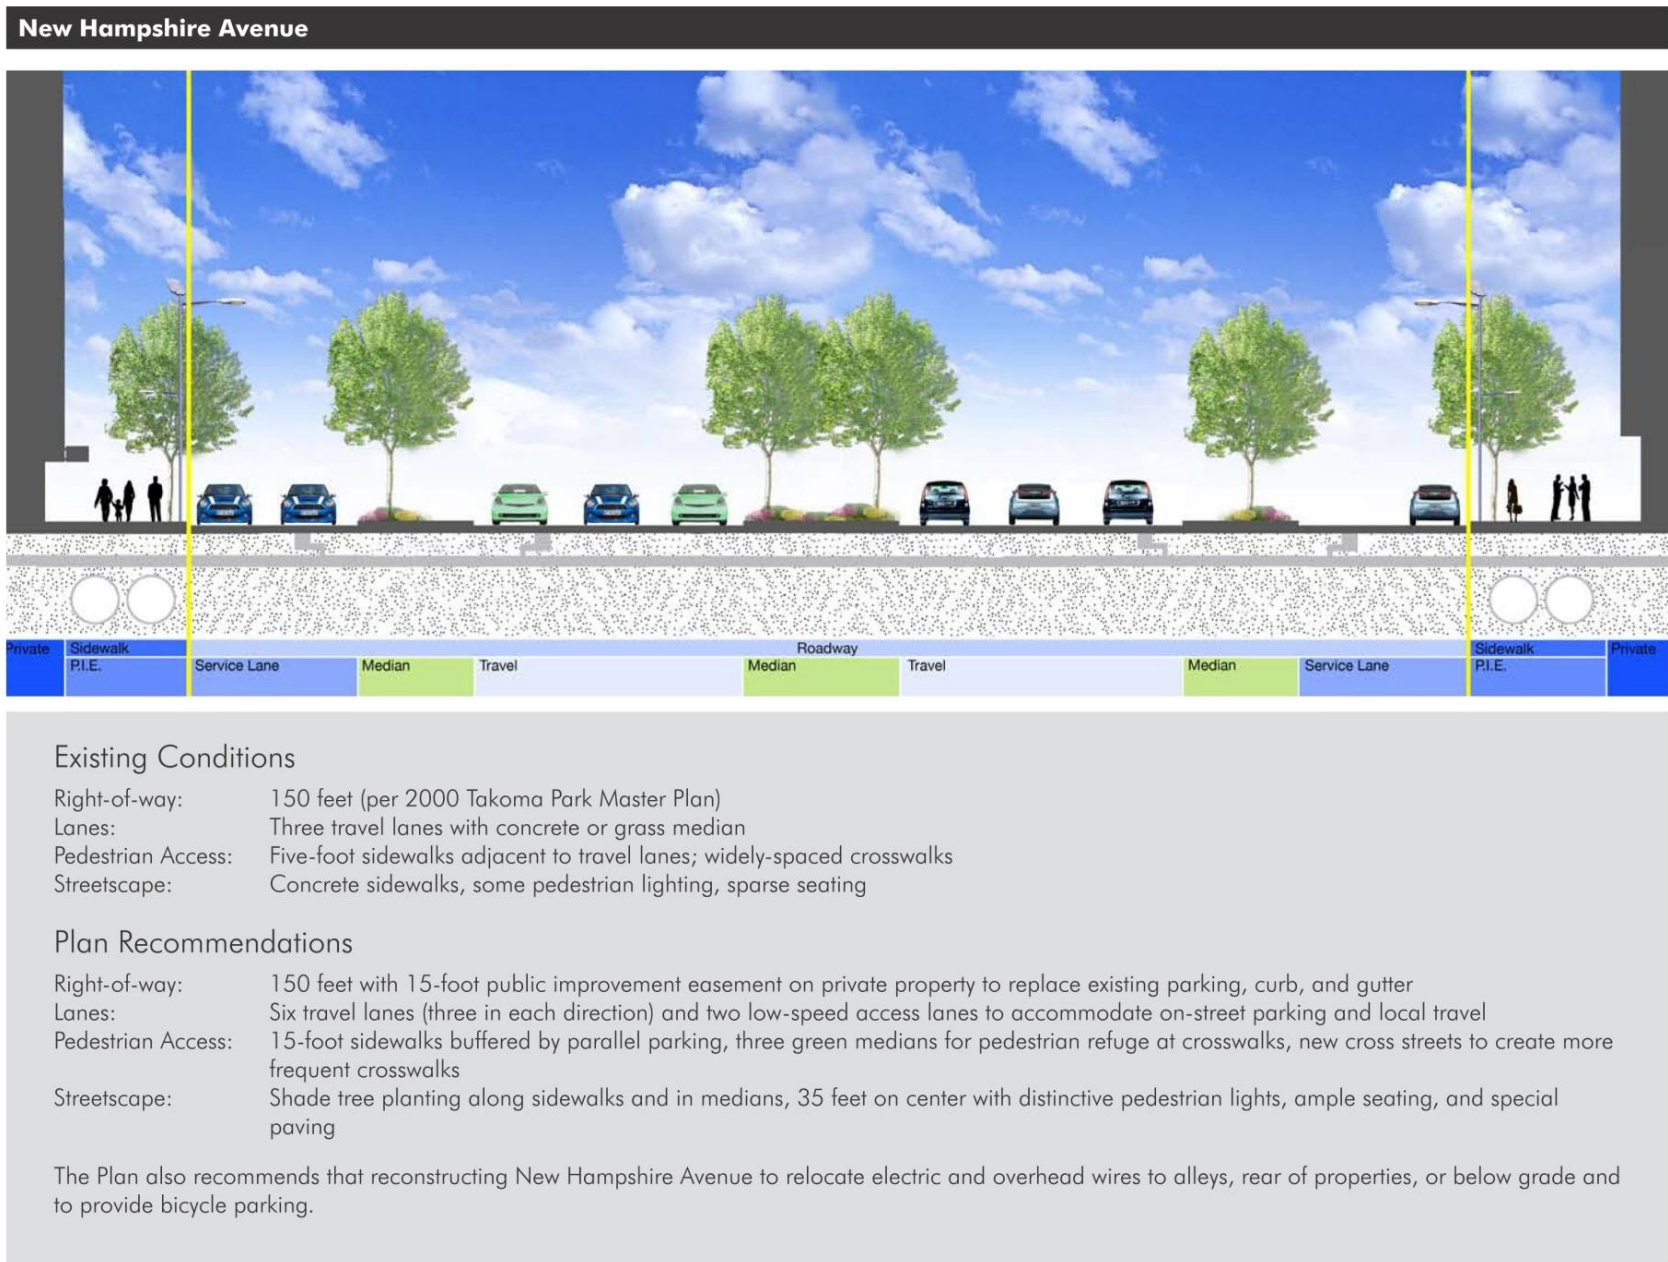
New Hampshire Avenue

Private | Sidewalk | Roadway | Sidewalk | Private

P.I.E. | Service Lane | Median | Travel | Median | Travel | Median | Service Lane | P.I.E.

Existing Conditions

Right-of-way: 150 feet (per 2000 Takoma Park Master Plan)
Lanes: Three travel lanes with concrete or grass median
Pedestrian Access: Five-foot sidewalks adjacent to travel lanes; widely-spaced crosswalks
Streetscape: Concrete sidewalks, some pedestrian lighting, sparse seating

Plan Recommendations

Right-of-way: 150 feet with 15-foot public improvement easement on private property to replace existing parking, curb, and gutter
Lanes: Six travel lanes (three in each direction) and two low-speed access lanes to accommodate on-street parking and local travel
Pedestrian Access: 15-foot sidewalks buffered by parallel parking, three green medians for pedestrian refuge at crosswalks, new cross streets to create more frequent crosswalks
Streetscape: Shade tree planting along sidewalks and in medians, 35 feet on center with distinctive pedestrian lights, ample seating, and special paving

The Plan also recommends that reconstructing New Hampshire Avenue to relocate electric and overhead wires to alleys, rear of properties, or below grade and to provide bicycle parking.